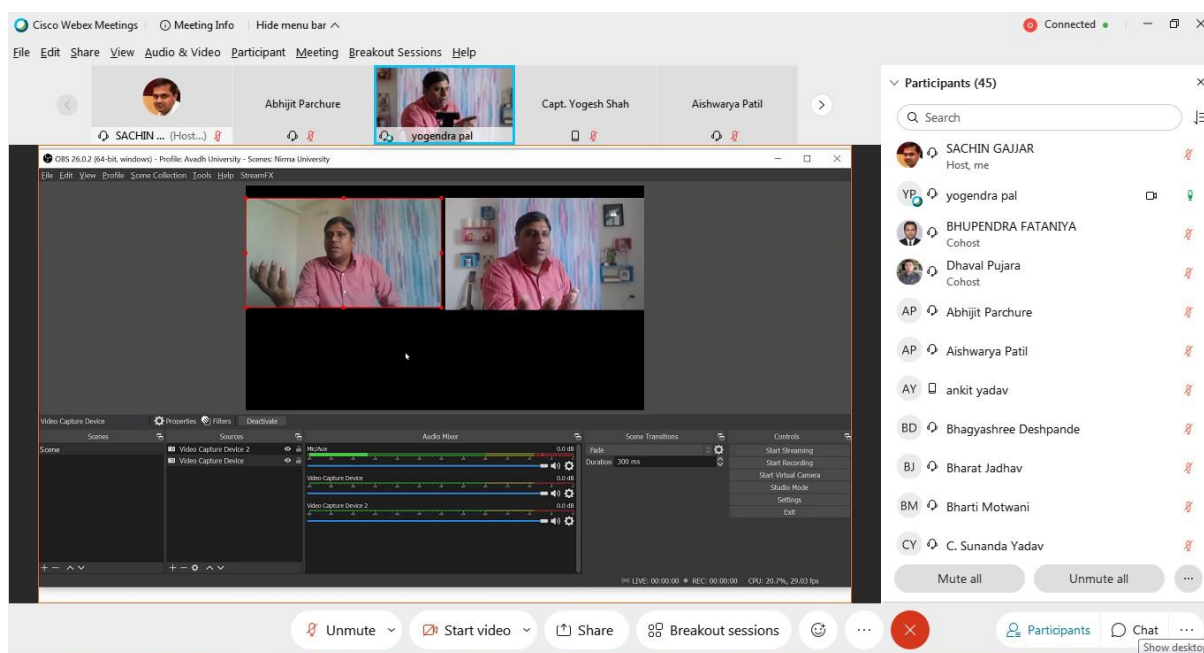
Cisco Webex Meetings | Meeting Info | Hide menu bar ^

Connected

File Edit Share View Audio & Video Participant Meeting Breakout Sessions Help

SACHIN ... (Host...)

Abhijit Parchure

yogendra pal

Capt. Yogesh Shah

Aishwarya Patil

OBS 26.0.2 (64-bit, windows) - Profile: Avadh University - Scenes: Nirma University

File Edit View Profile Scene Collection Tools Help StreamFX

Video Capture Device | Properties | Filters | Deactivate

Scenes

Scene

Sources

Video Capture Device 2

Video Capture Device

Audio Mixer

Mic/Aux 0.0 dB

Video Capture Device 0.0 dB

Video Capture Device 2 0.0 dB

Scene Transitions

Fade

Duration 300 ms

Controls

Start Streaming

Start Recording

Start Virtual Camera

Studio Mode

Settings

Exit

LIVE: 00:00:00 REC: 00:00:00 CPU: 20.7%, 29.03 fps

Participants (45)

Search

SACHIN GAJJAR
Host, me

YP yogendra pal

BHUPENDRA FATANIYA
Cohost

Dhaval Pujara
Cohost

AP Abhijit Parchure

AP Aishwarya Patil

AY ankit yadav

BD Bhagyashree Deshpande

BJ Bharat Jadhav

BM Bharti Motwani

CY C. Sunanda Yadav

Mute all

Unmute all

Unmute

Start video

Share

Breakout sessions

Participants

Chat

Show deskto